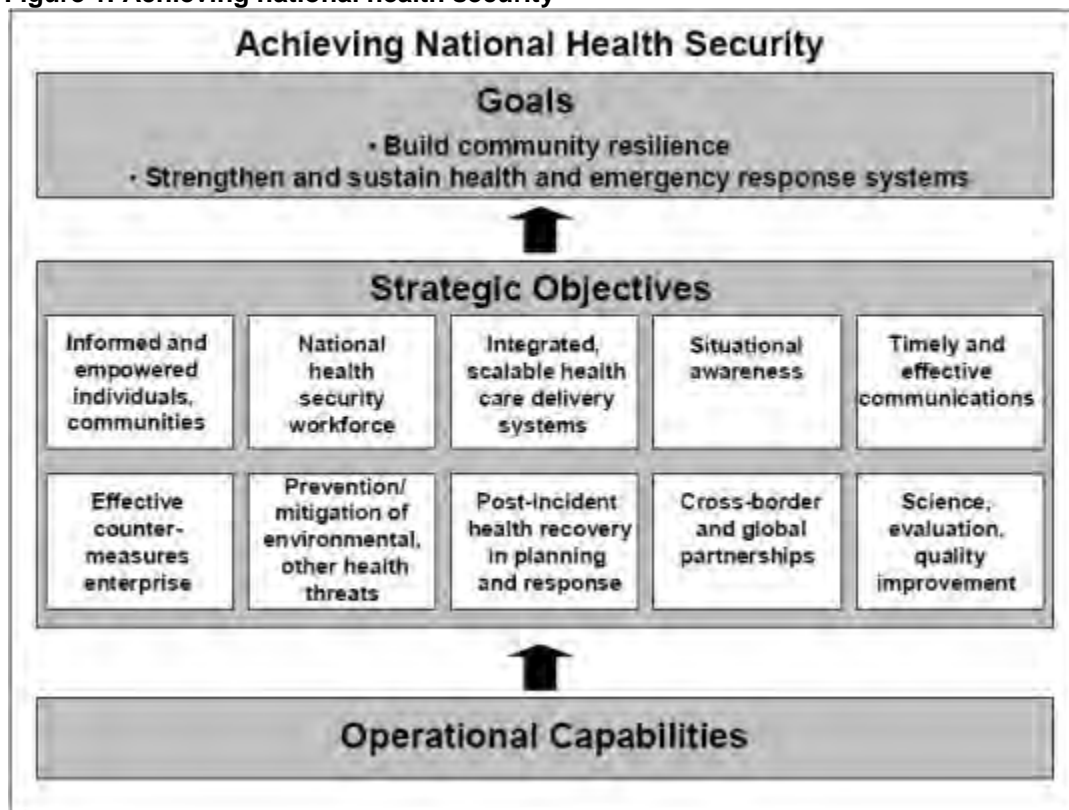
Figure 1. Achieving national health security

Achieving National Health Security

Goals

• Build community resilience
• Strengthen and sustain health and emergency response systems

Strategic Objectives

Informed and empowered individuals, communities

National health security workforce

Integrated, scalable health care delivery systems

Situational awareness

Timely and effective communications

Effective counter-measures enterprise

Prevention/ mitigation of environmental, other health threats

Post-incident health recovery in planning and response

Cross-border and global partnerships

Science, evaluation, quality improvement

Operational Capabilities